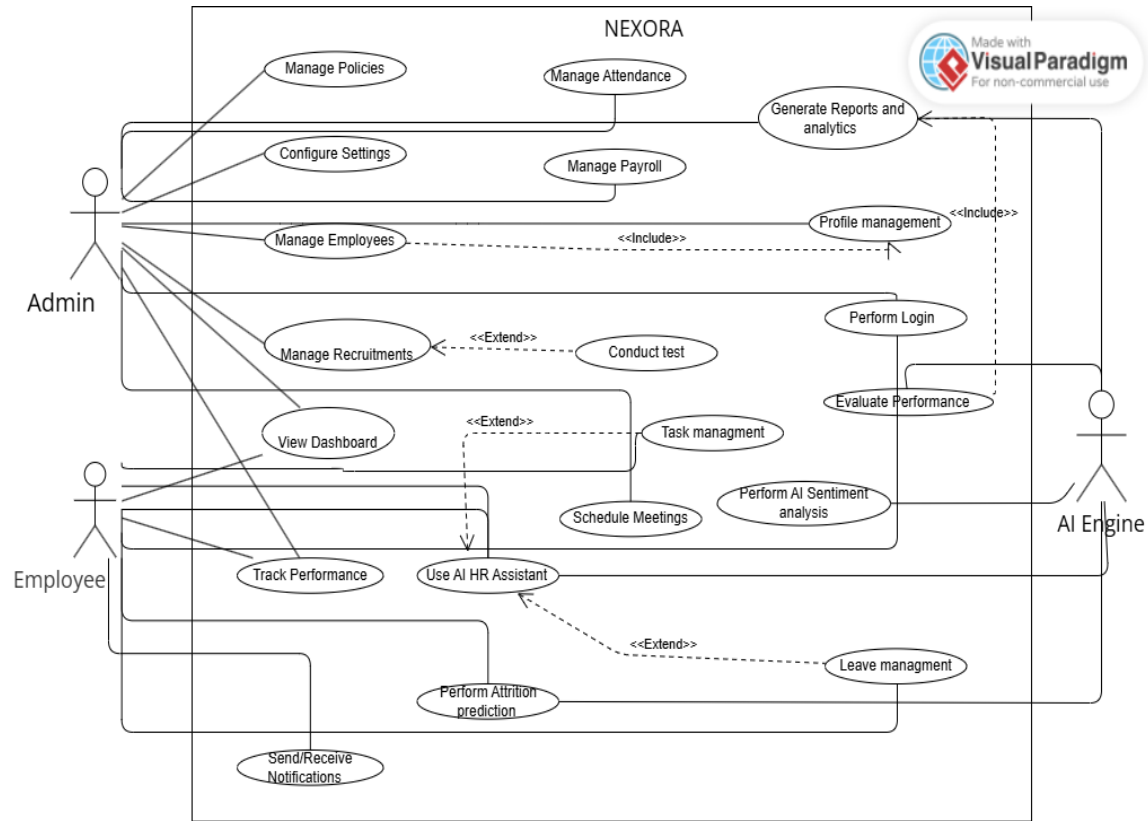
NEXORA

Made with Visual Paradigm For non-commercial use

Manage Policies

Manage Attendance

Generate Reports and analytics

Configure Settings

Manage Payroll

Admin

Profile management

<<Include>>

Manage Employees

<<Include>>

Perform Login

Manage Recruitments

<<Extend>>

Conduct test

Evaluate Performance

View Dashboard

<<Extend>>

Task managment

Perform AI Sentiment analysis

Schedule Meetings

AI Engine

Employee

Track Performance

Use AI HR Assistant

<<Extend>>

Leave managment

Perform Attrition prediction

Send/Receive Notifications